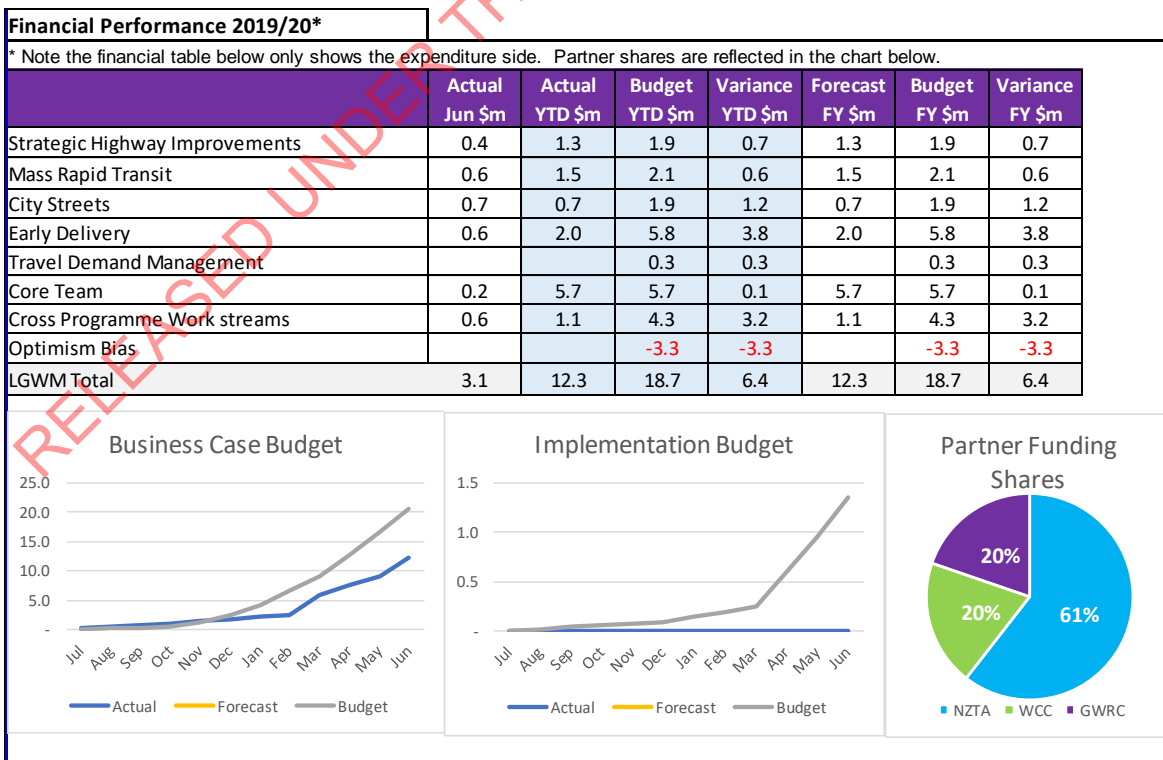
Financial Performance 2019/20*

* Note the financial table below only shows the expenditure side. Partner shares are reflected in the chart below.

| | Actual Jun $m | Actual YTD $m | Budget YTD $m | Variance YTD $m | Forecast FY $m | Budget FY $m | Variance FY $m |
|---|---|---|---|---|---|---|---|
| Strategic Highway Improvements | 0.4 | 1.3 | 1.9 | 0.7 | 1.3 | 1.9 | 0.7 |
| Mass Rapid Transit | 0.6 | 1.5 | 2.1 | 0.6 | 1.5 | 2.1 | 0.6 |
| City Streets | 0.7 | 0.7 | 1.9 | 1.2 | 0.7 | 1.9 | 1.2 |
| Early Delivery | 0.6 | 2.0 | 5.8 | 3.8 | 2.0 | 5.8 | 3.8 |
| Travel Demand Management | | | 0.3 | 0.3 | | 0.3 | 0.3 |
| Core Team | 0.2 | 5.7 | 5.7 | 0.1 | 5.7 | 5.7 | 0.1 |
| Cross Programme Work streams | 0.6 | 1.1 | 4.3 | 3.2 | 1.1 | 4.3 | 3.2 |
| Optimism Bias | | | -3.3 | -3.3 | | -3.3 | -3.3 |
| LGWM Total | 3.1 | 12.3 | 18.7 | 6.4 | 12.3 | 18.7 | 6.4 |

RELEASED UNDER TH

Business Case Budget

25.0
20.0
15.0
10.0
5.0
-

Jul Aug Sep Oct Nov Dec Jan Feb Mar Apr May Jun

Actual Forecast Budget

Implementation Budget

1.5
1.0
0.5
-

Jul Aug Sep Oct Nov Dec Jan Feb Mar Apr May Jun

Actual Forecast Budget

Partner Funding Shares

20%
20%
61%

NZTA WCC GWRC